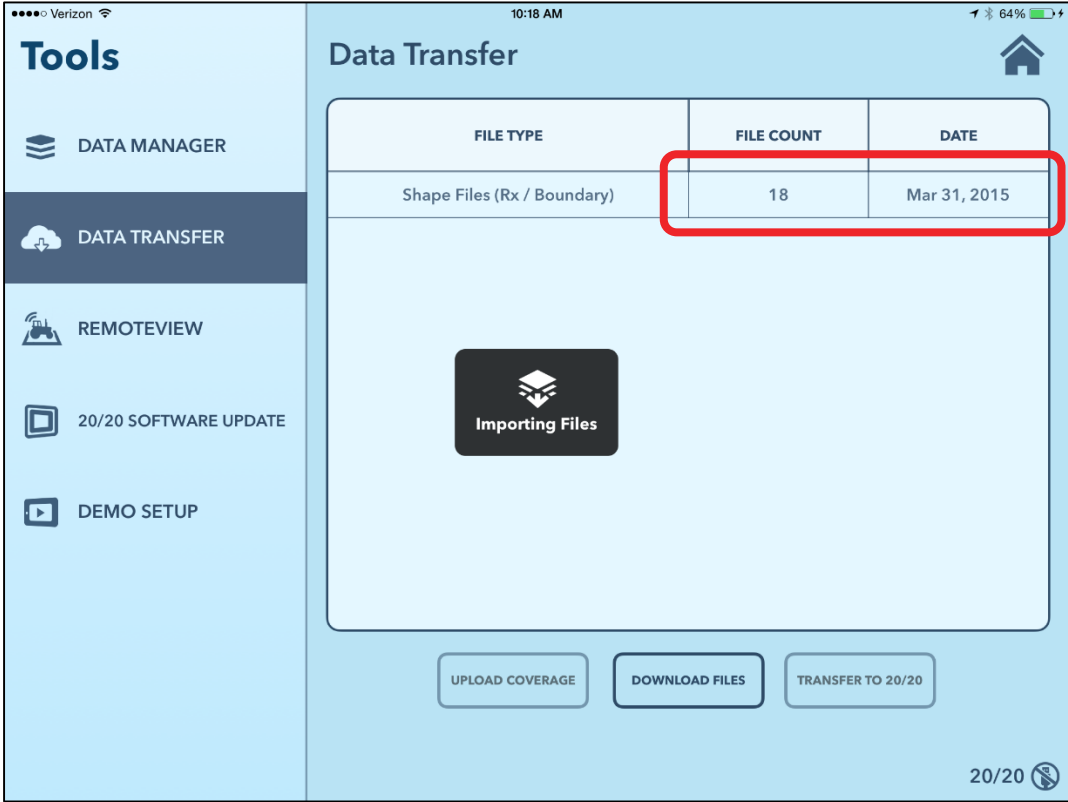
●●●●○ Verizon
10:18 AM
64%

Tools

DATA MANAGER

DATA TRANSFER

REMOTEVIEW

20/20 SOFTWARE UPDATE

DEMO SETUP

Data Transfer

| FILE TYPE | FILE COUNT | DATE |
|---|---|---|
| Shape Files (Rx / Boundary) | 18 | Mar 31, 2015 |

Importing Files

UPLOAD COVERAGE

DOWNLOAD FILES

TRANSFER TO 20/20

20/20